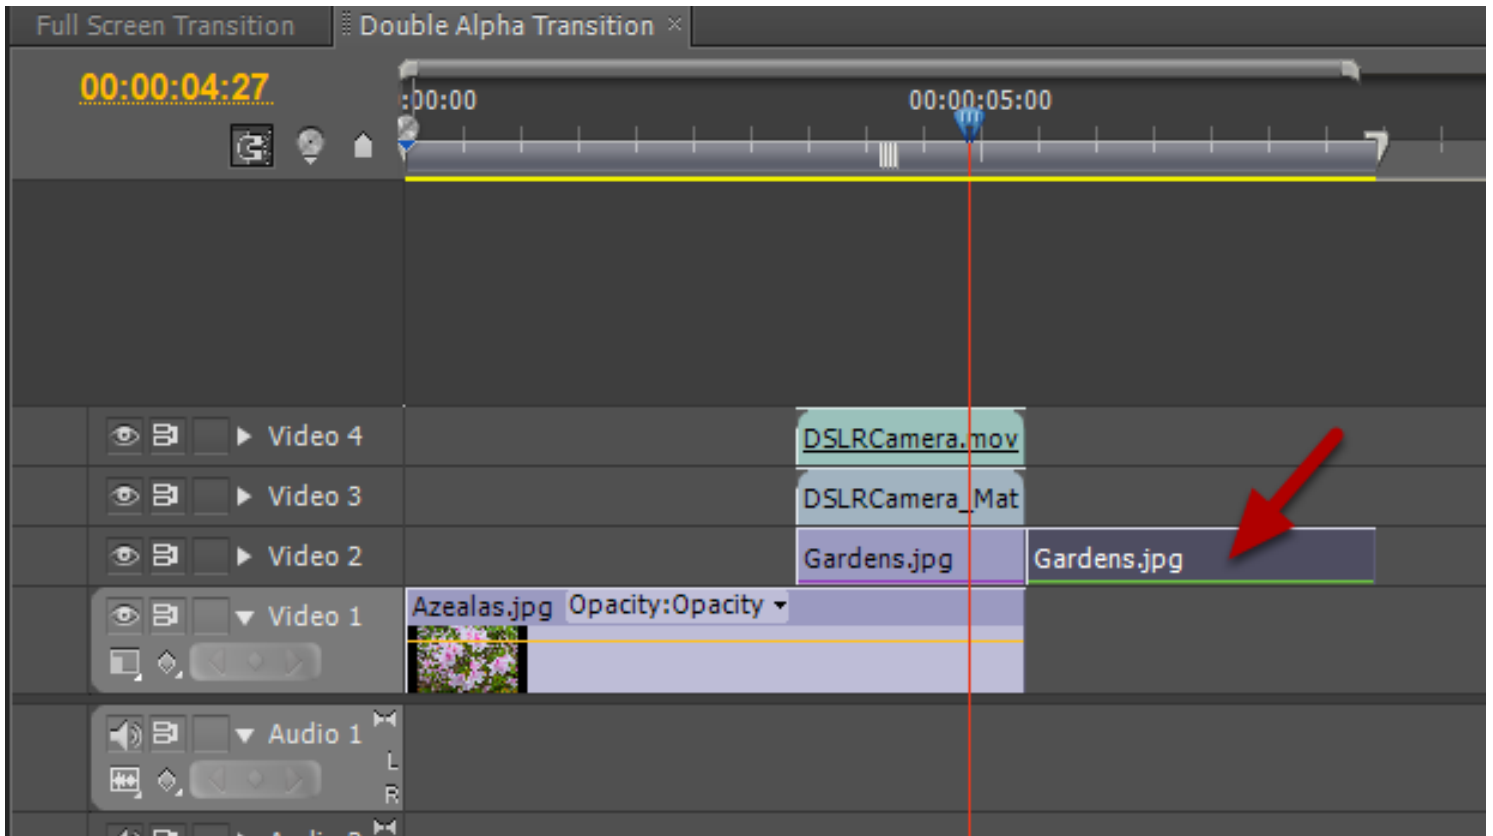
Full Screen Transition
Double Alpha Transition ×

00:00:04:27

:00:00
00:00:05:00

Video 4
DSLRCamera.mov

Video 3
DSLRCamera_Mat

Video 2
Gardens.jpg
Gardens.jpg

Video 1
Azealas.jpg Opacity:Opacity

Audio 1
L
R